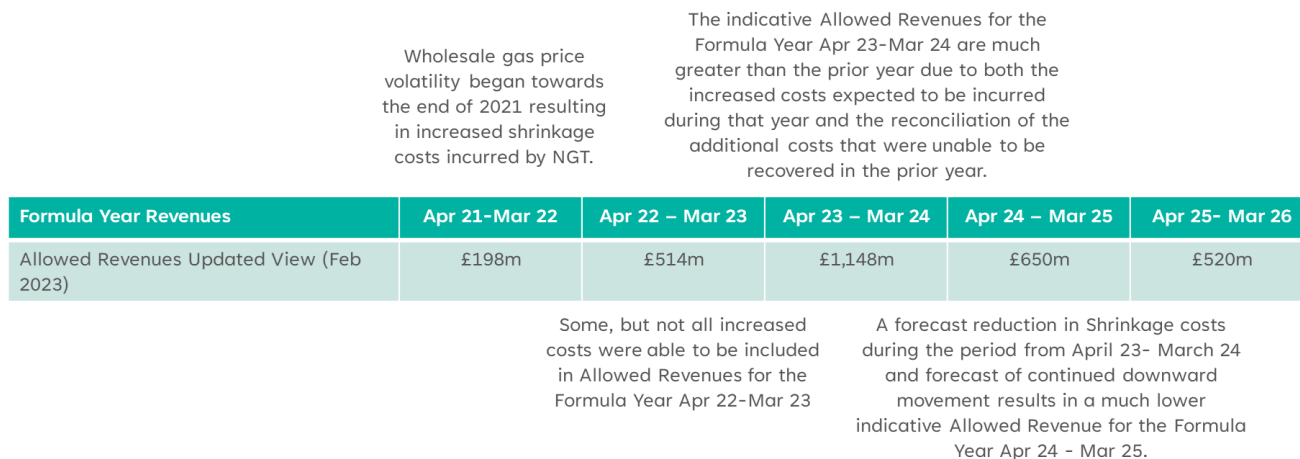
Wholesale gas price volatility began towards the end of 2021 resulting in increased shrinkage costs incurred by NGT.

The indicative Allowed Revenues for the Formula Year Apr 23-Mar 24 are much greater than the prior year due to both the increased costs expected to be incurred during that year and the reconciliation of the additional costs that were unable to be recovered in the prior year.

| Formula Year Revenues | Apr 21-Mar 22 | Apr 22 – Mar 23 | Apr 23 – Mar 24 | Apr 24 – Mar 25 | Apr 25- Mar 26 |
|---|---|---|---|---|---|
| Allowed Revenues Updated View (Feb 2023) | £198m | £514m | £1,148m | £650m | £520m |

Some, but not all increased costs were able to be included in Allowed Revenues for the Formula Year Apr 22-Mar 23

A forecast reduction in Shrinkage costs during the period from April 23- March 24 and forecast of continued downward movement results in a much lower indicative Allowed Revenue for the Formula Year Apr 24 - Mar 25.